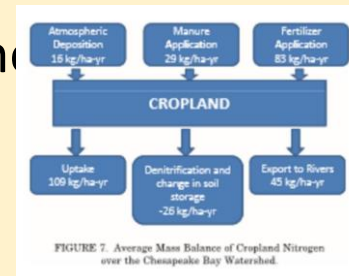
n

Atmospheric Deposition 16 kg/ha-yr

Manure Application 29 kg/ha-yr

Fertilizer Application 83 kg/ha-yr

CROPLAND

Uptake 109 kg/ha-yr

Denitrification and change in soil storage -26 kg/ha-yr

Export to Rivers 45 kg/ha-yr

FIGURE 7. Average Mass Balance of Cropland Nitrogen over the Chesapeake Bay Watershed.